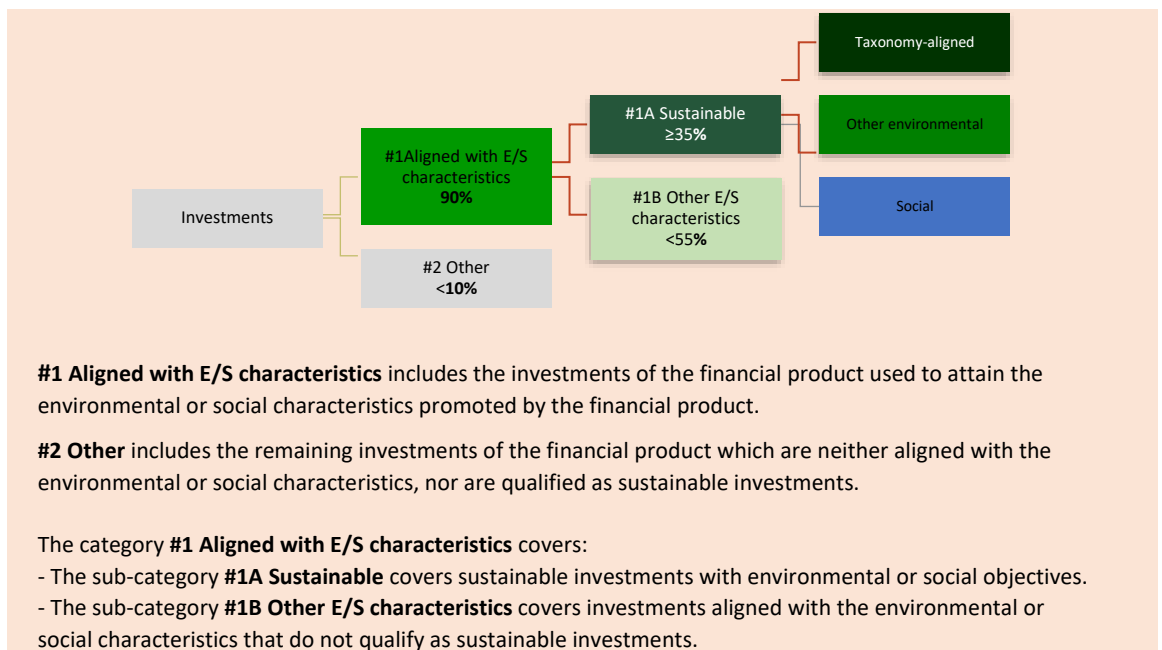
Taxonomy-aligned

#1A Sustainable
≥35%

Other environmental

#1Aligned with E/S characteristics
90%

Investments

#1B Other E/S characteristics
<55%

Social

#2 Other
<10%

**#1 Aligned with E/S characteristics** includes the investments of the financial product used to attain the environmental or social characteristics promoted by the financial product.

**#2 Other** includes the remaining investments of the financial product which are neither aligned with the environmental or social characteristics, nor are qualified as sustainable investments.

The category **#1 Aligned with E/S characteristics** covers:
- The sub-category **#1A Sustainable** covers sustainable investments with environmental or social objectives.
- The sub-category **#1B Other E/S characteristics** covers investments aligned with the environmental or social characteristics that do not qualify as sustainable investments.